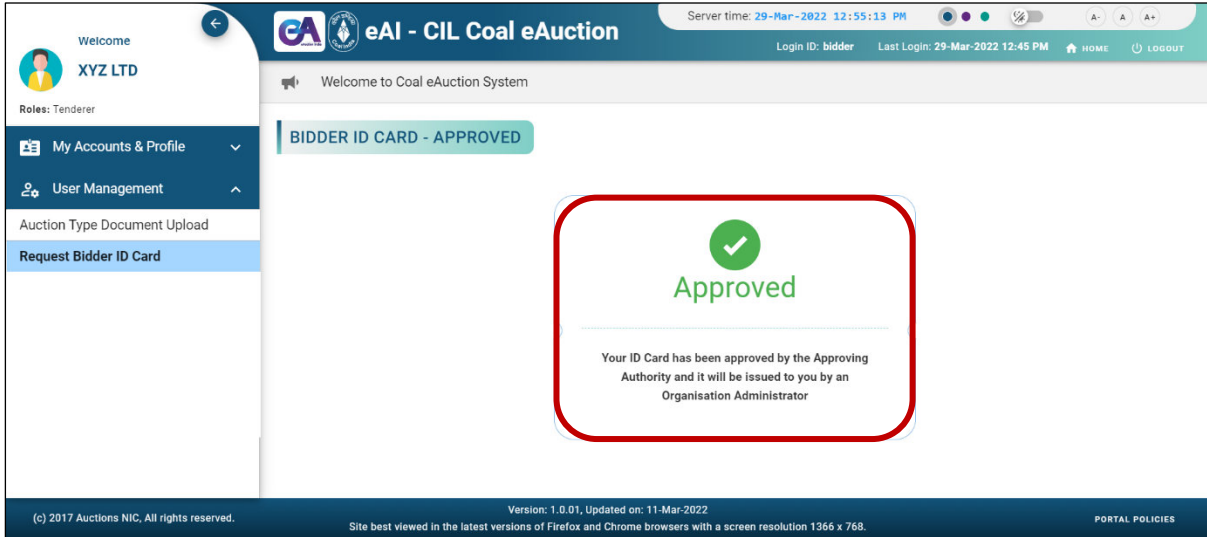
Welcome
XYZ LTD
Roles: Tenderer

My Accounts & Profile
User Management
Auction Type Document Upload
Request Bidder ID Card

eAI - CIL Coal eAuction

Server time: 29-Mar-2022 12:55:13 PM

A- A A+

Login ID: bidder Last Login: 29-Mar-2022 12:45 PM HOME LOGOUT

Welcome to Coal eAuction System

BIDDER ID CARD - APPROVED

Approved

Your ID Card has been approved by the Approving Authority and it will be issued to you by an Organisation Administrator

(c) 2017 Auctions NIC, All rights reserved.

Version: 1.0.01, Updated on: 11-Mar-2022
Site best viewed in the latest versions of Firefox and Chrome browsers with a screen resolution 1366 x 768.

PORTAL POLICIES